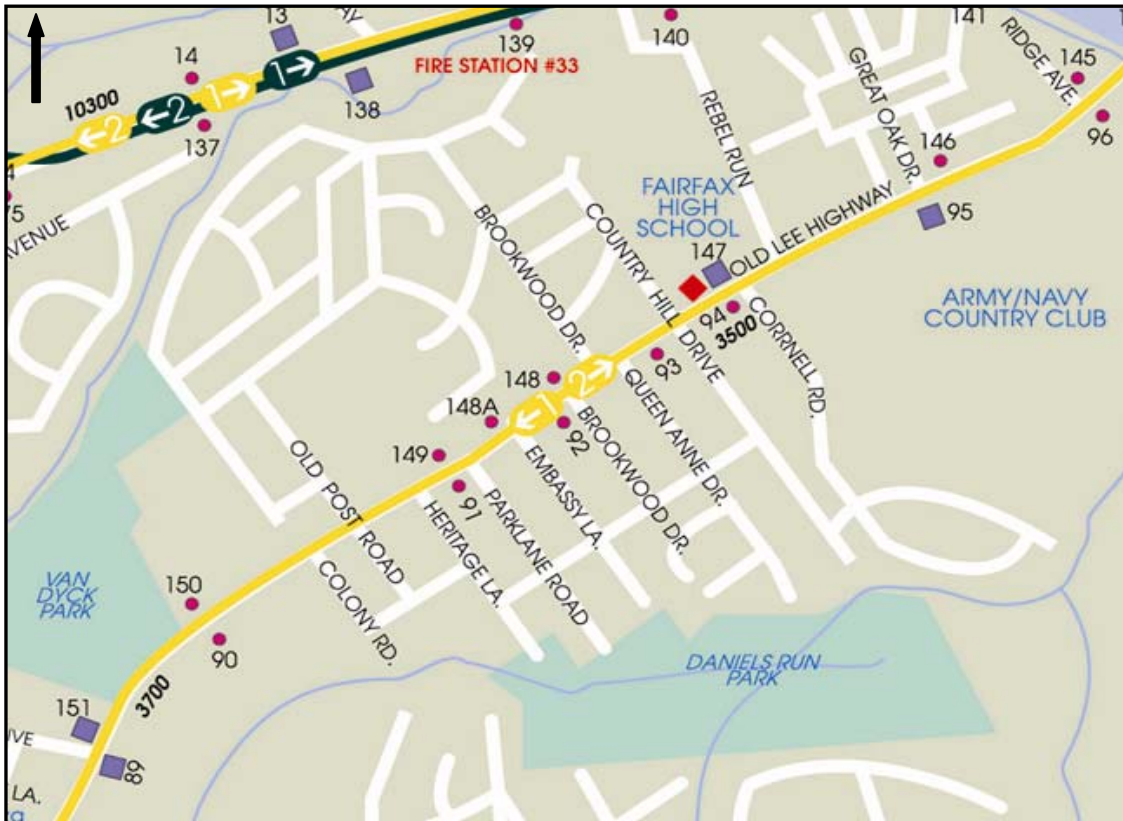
13
Y
139
140
141
RIDGE AVE.
145
14
1
FIRE STATION #33
138
GREAT OAK DR.
REBEL RUN
10300
2
2
1
137
96
146
5
AVENUE
FAIRFAX HIGH SCHOOL
OLD LEE HIGHWAY
95
BROOKWOOD DR.
COUNTRY HILL DRIVE
147
94
3500
CORNELL RD.
ARMY/NAVY COUNTRY CLUB
93
148
2
148A
1
92
QUEEN ANNE DR.
BROOKWOOD DR.
EMBASSY LA.
149
OLD POST ROAD
91
HERITAGE LA.
PARKLANE ROAD
COLONY RD.
VAN DYCK PARK
150
90
DANIELS RUN PARK
3700
151
VE
89
LA.